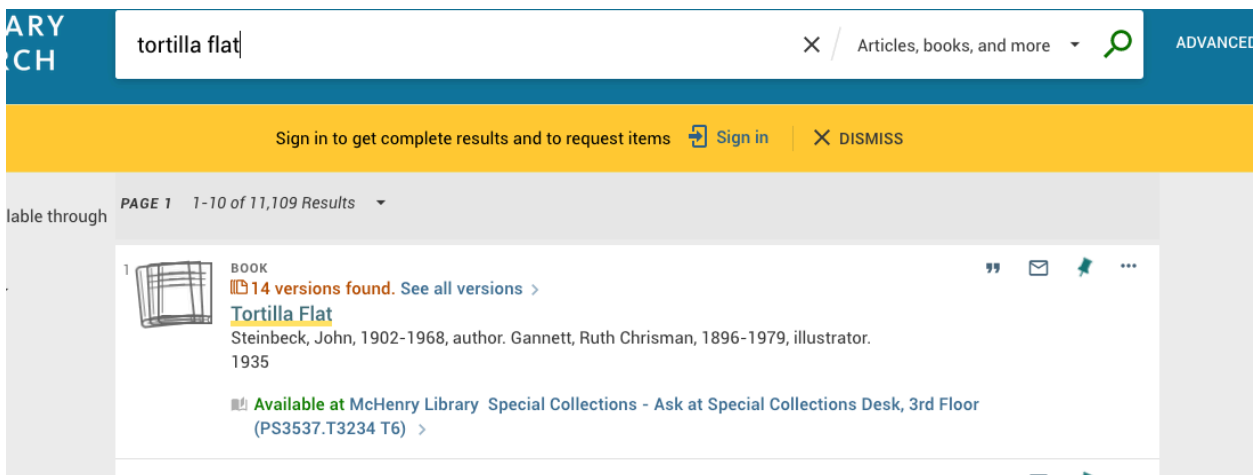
ARY
RCH

tortilla flat

Articles, books, and more

ADVANCED

Sign in to get complete results and to request items  Sign in  DISMISS

lable through

PAGE 1  1-10 of 11,109 Results

1

BOOK

14 versions found. See all versions >

Tortilla Flat

Steinbeck, John, 1902-1968, author. Gannett, Ruth Chrisman, 1896-1979, illustrator.

1935

Available at McHenry Library Special Collections - Ask at Special Collections Desk, 3rd Floor (PS3537.T3234 T6) >